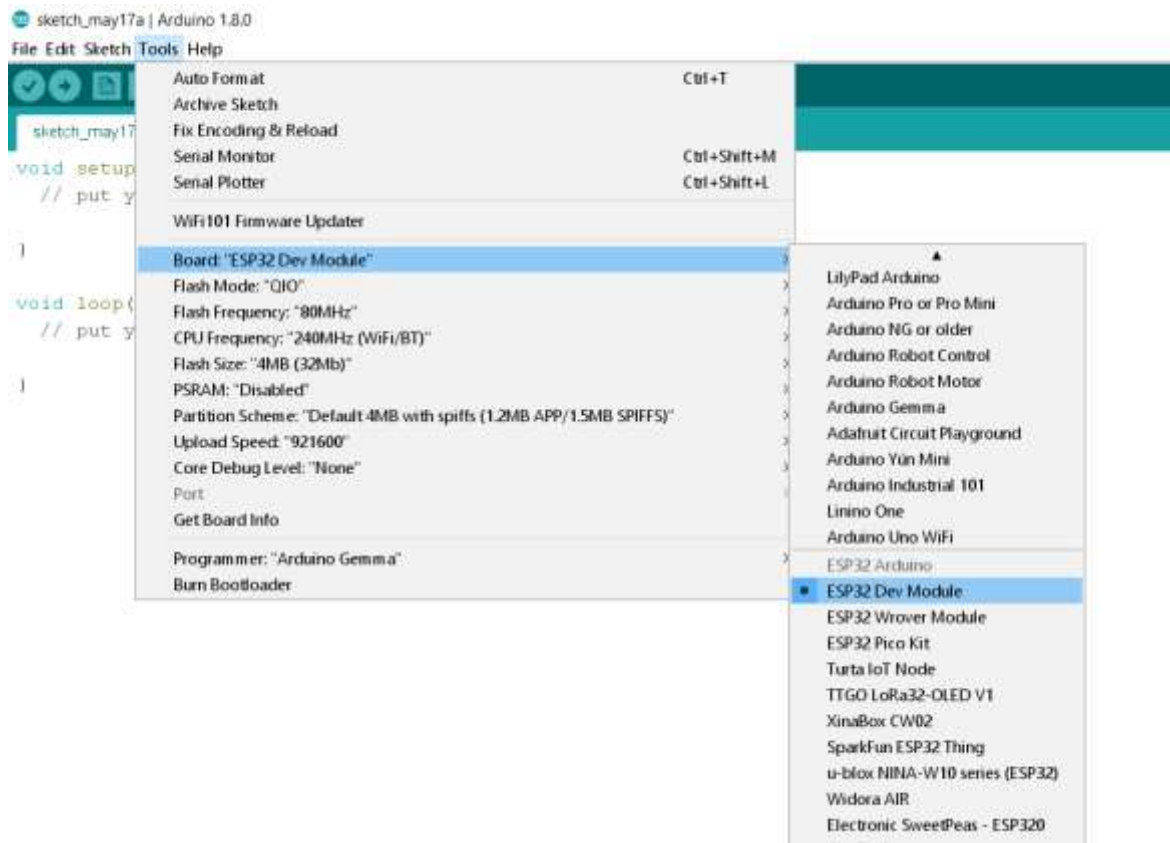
sketch_may17a | Arduino 1.8.0

File Edit Sketch Tools Help

sketch_may17

void setup
// put y

}

void loop(
// put y

}

Auto Format Ctrl+T
Archive Sketch
Fix Encoding & Reload
Serial Monitor Ctrl+Shift+M
Serial Plotter Ctrl+Shift+L

WiFi101 Firmware Updater

Board: "ESP32 Dev Module"
Flash Mode: "QIO"
Flash Frequency: "80MHz"
CPU Frequency: "240MHz (WiFi/BT)"
Flash Size: "4MB (32Mb)"
PSRAM: "Disabled"
Partition Scheme: "Default 4MB with spiffs (1.2MB APP/1.5MB SPIFFS)"
Upload Speed: "921600"
Core Debug Level: "None"
Port
Get Board Info

Programmer: "Arduino Gemma"
Burn Bootloader

LilyPad Arduino
Arduino Pro or Pro Mini
Arduino NG or older
Arduino Robot Control
Arduino Robot Motor
Arduino Gemma
Adafruit Circuit Playground
Arduino Yún Mini
Arduino Industrial 101
Linino One
Arduino Uno WiFi
ESP32 Arduino
ESP32 Dev Module
ESP32 Wrover Module
ESP32 Pico Kit
Turta IoT Node
TTGO LoRa32-OLED V1
XinaBox CW02
SparkFun ESP32 Thing
u-blox NINA-W10 series (ESP32)
Widora AIR
Electronic SweetPeas - ESP320